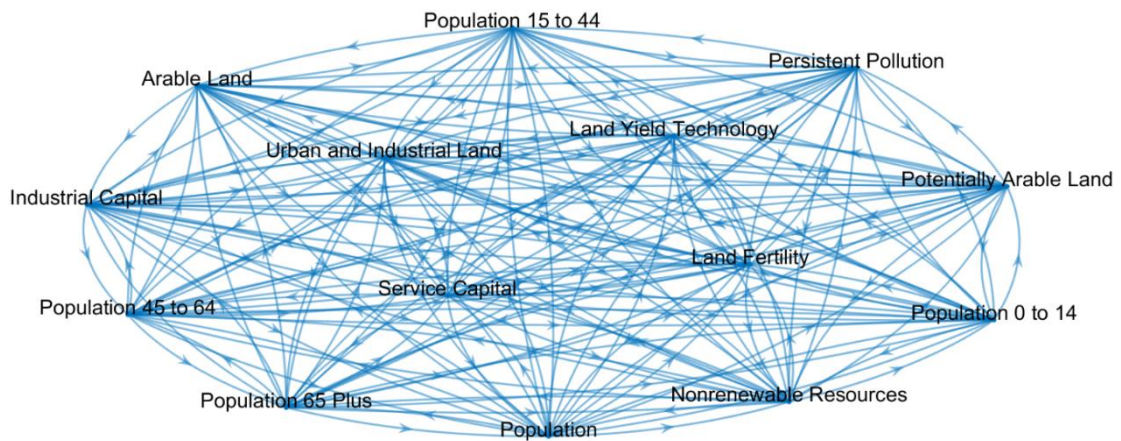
Population 15 to 44
Arable Land
Persistent Pollution
Land Yield Technology
Urban and Industrial Land
Industrial Capital
Potentially Arable Land
Land Fertility
Service Capital
Population 45 to 64
Population 0 to 14
Population 65 Plus
Nonrenewable Resources
Population